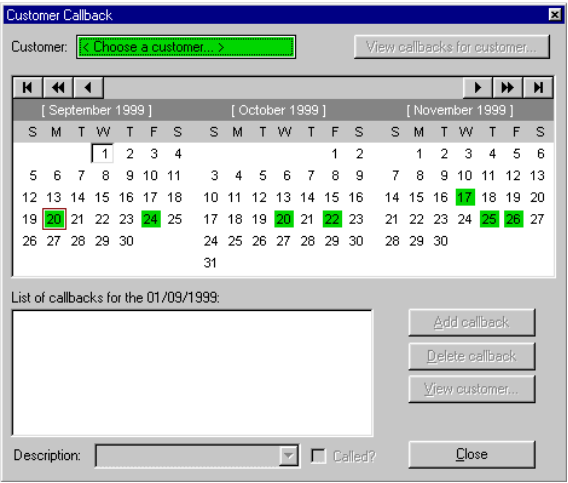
Customer Callback

Customer: < Choose a customer... >

View callbacks for customer...

[ September 1999 ]

| S | M | T | W | T | F | S |
|---|---|---|---|---|---|---|
| | | | 1 | 2 | 3 | 4 |
| 5 | 6 | 7 | 8 | 9 | 10 | 11 |
| 12 | 13 | 14 | 15 | 16 | 17 | 18 |
| 19 | 20 | 21 | 22 | 23 | 24 | 25 |
| 26 | 27 | 28 | 29 | 30 | | |

[ October 1999 ]

| S | M | T | W | T | F | S |
|---|---|---|---|---|---|---|
| | | | | | 1 | 2 |
| 3 | 4 | 5 | 6 | 7 | 8 | 9 |
| 10 | 11 | 12 | 13 | 14 | 15 | 16 |
| 17 | 18 | 19 | 20 | 21 | 22 | 23 |
| 24 | 25 | 26 | 27 | 28 | 29 | 30 |
| 31 | | | | | | |

[ November 1999 ]

| S | M | T | W | T | F | S |
|---|---|---|---|---|---|---|
| | 1 | 2 | 3 | 4 | 5 | 6 |
| 7 | 8 | 9 | 10 | 11 | 12 | 13 |
| 14 | 15 | 16 | 17 | 18 | 19 | 20 |
| 21 | 22 | 23 | 24 | 25 | 26 | 27 |
| 28 | 29 | 30 | | | | |

List of callbacks for the 01/09/1999:

Add callback

Delete callback

View customer...

Description:

Called?

Close